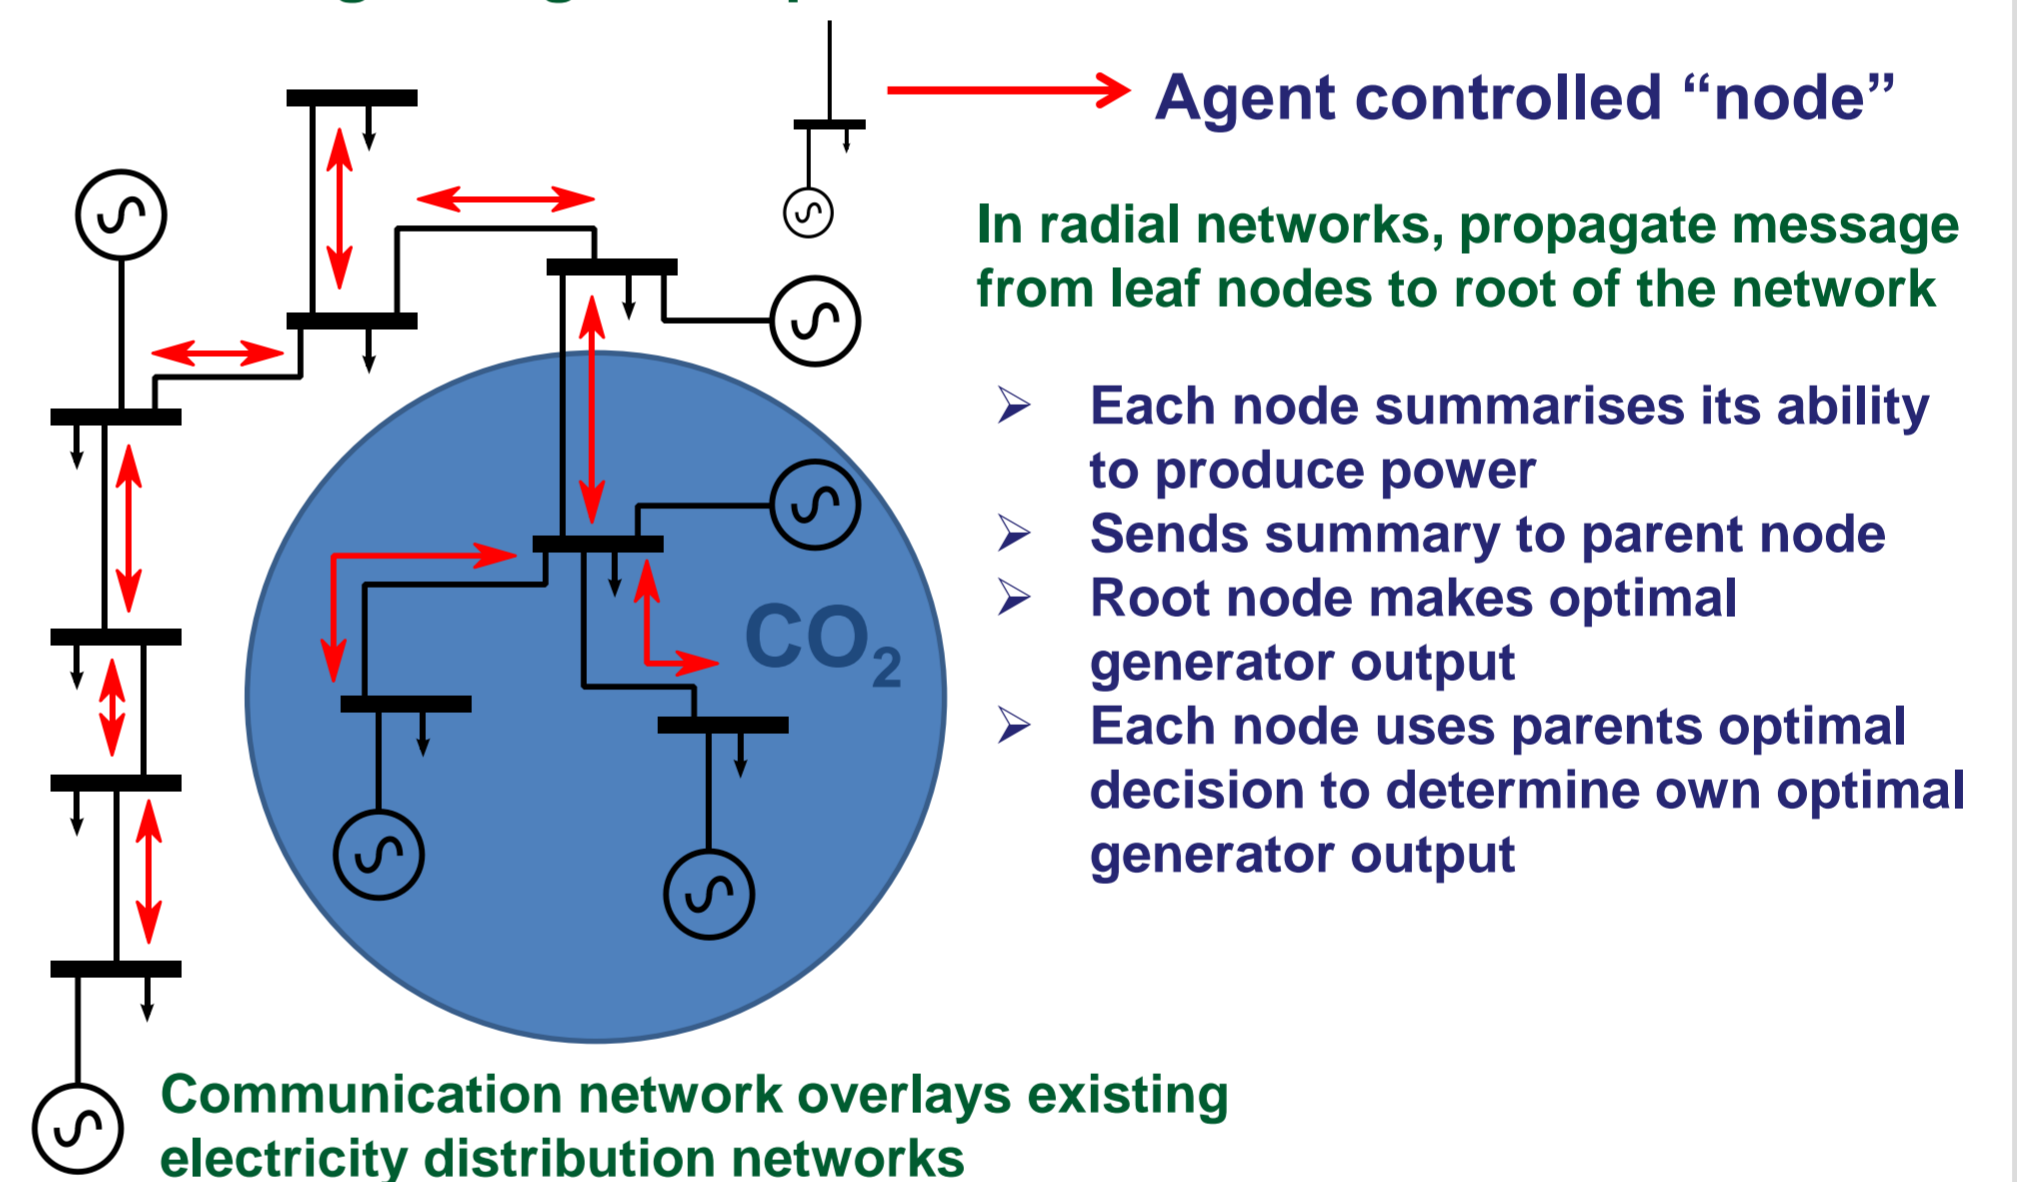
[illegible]

Agent controlled “node”

In radial networks, propagate message from leaf nodes to root of the network

➢ Each node summarises its ability to produce power
➢ Sends summary to parent node
➢ Root node makes optimal generator output
➢ Each node uses parents optimal decision to determine own optimal generator output

$CO_2$

Communication network overlays existing electricity distribution networks